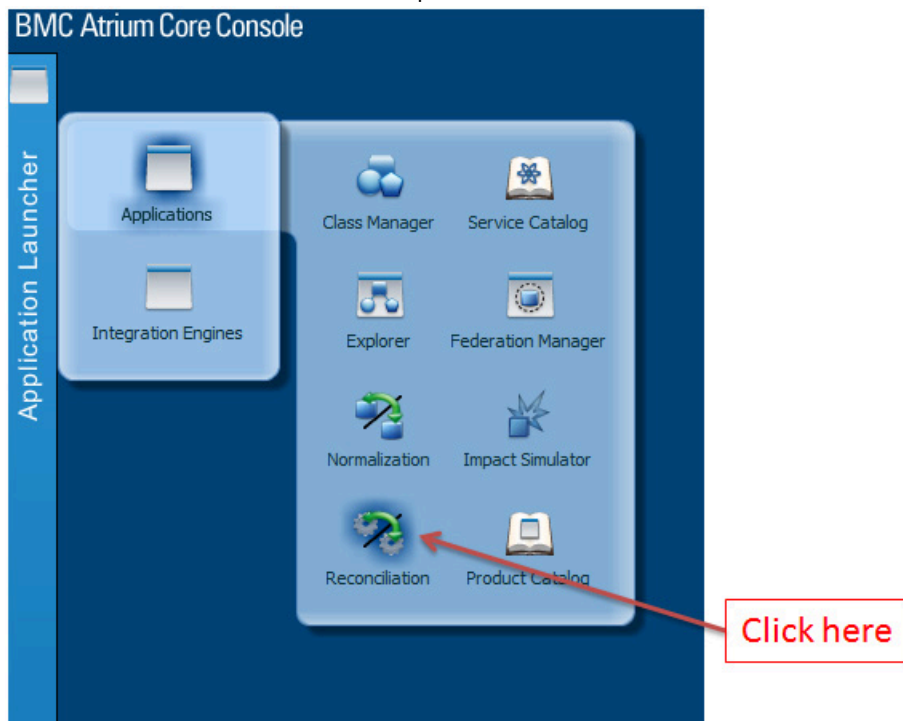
BMC Atrium Core Console

Application Launcher

Applications

Integration Engines

Class Manager

Service Catalog

Explorer

Federation Manager

Normalization

Impact Simulator

Reconciliation

Product Catalog

Click here